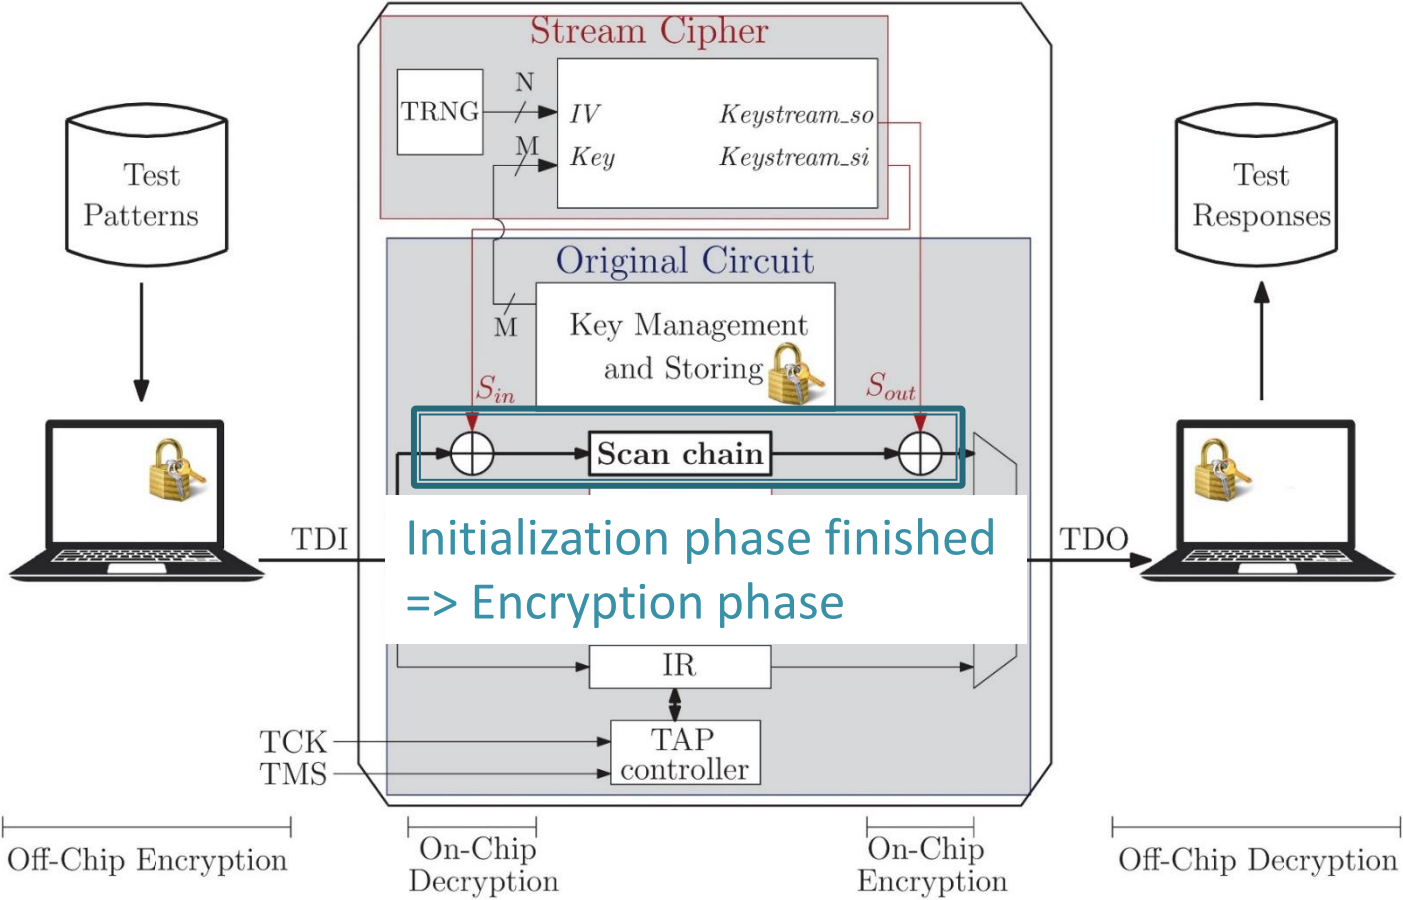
Stream Cipher

TRNG

N

M

$IV$

$Key$

$Keystream\_so$

$Keystream\_si$

Test Patterns

Test Responses

Original Circuit

M

Key Management and Storing

$S_{in}$

$S_{out}$

Scan chain

Initialization phase finished
=> Encryption phase

TDI

TDO

IR

TAP controller

TCK

TMS

Off-Chip Encryption

On-Chip Decryption

On-Chip Encryption

Off-Chip Decryption